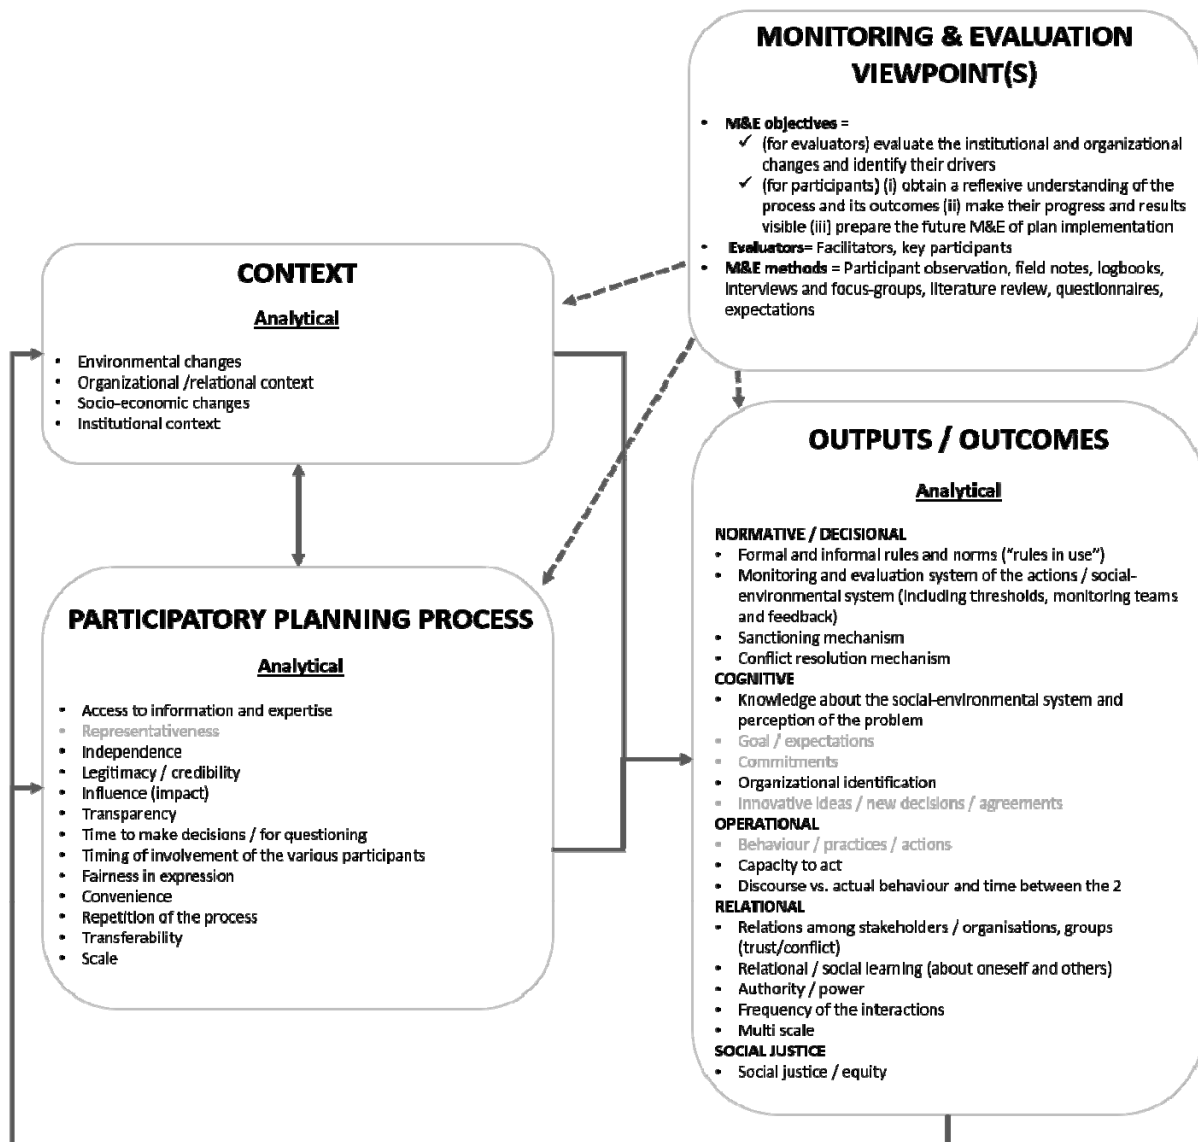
MONITORING & EVALUATION VIEWPOINT(S)

- M&E objectives =
  - ✓ (for evaluators) evaluate the institutional and organizational changes and identify their drivers
  - ✓ (for participants) (i) obtain a reflexive understanding of the process and its outcomes (ii) make their progress and results visible (iii) prepare the future M&E of plan implementation
- Evaluators= Facilitators, key participants
- M&E methods = Participant observation, field notes, logbooks, interviews and focus-groups, literature review, questionnaires, expectations

CONTEXT

Analytical

- Environmental changes
- Organizational /relational context
- Socio-economic changes
- Institutional context

PARTICIPATORY PLANNING PROCESS

Analytical

- Access to information and expertise
- Representativeness
- Independence
- Legitimacy / credibility
- Influence (impact)
- Transparency
- Time to make decisions / for questioning
- Timing of involvement of the various participants
- Fairness in expression
- Convenience
- Repetition of the process
- Transferability
- Scale

OUTPUTS / OUTCOMES

Analytical

NORMATIVE / DECISIONAL
- Formal and informal rules and norms ("rules in use")
- Monitoring and evaluation system of the actions / social-environmental system (including thresholds, monitoring teams and feedback)
- Sanctioning mechanism
- Conflict resolution mechanism

COGNITIVE
- Knowledge about the social-environmental system and perception of the problem
- Goal / expectations
- Commitments
- Organizational identification
- Innovative ideas / new decisions / agreements

OPERATIONAL
- Behaviour / practices / actions
- Capacity to act
- Discourse vs. actual behaviour and time between the 2

RELATIONAL
- Relations among stakeholders / organisations, groups (trust/conflict)
- Relational / social learning (about oneself and others)
- Authority / power
- Frequency of the interactions
- Multi scale

SOCIAL JUSTICE
- Social justice / equity